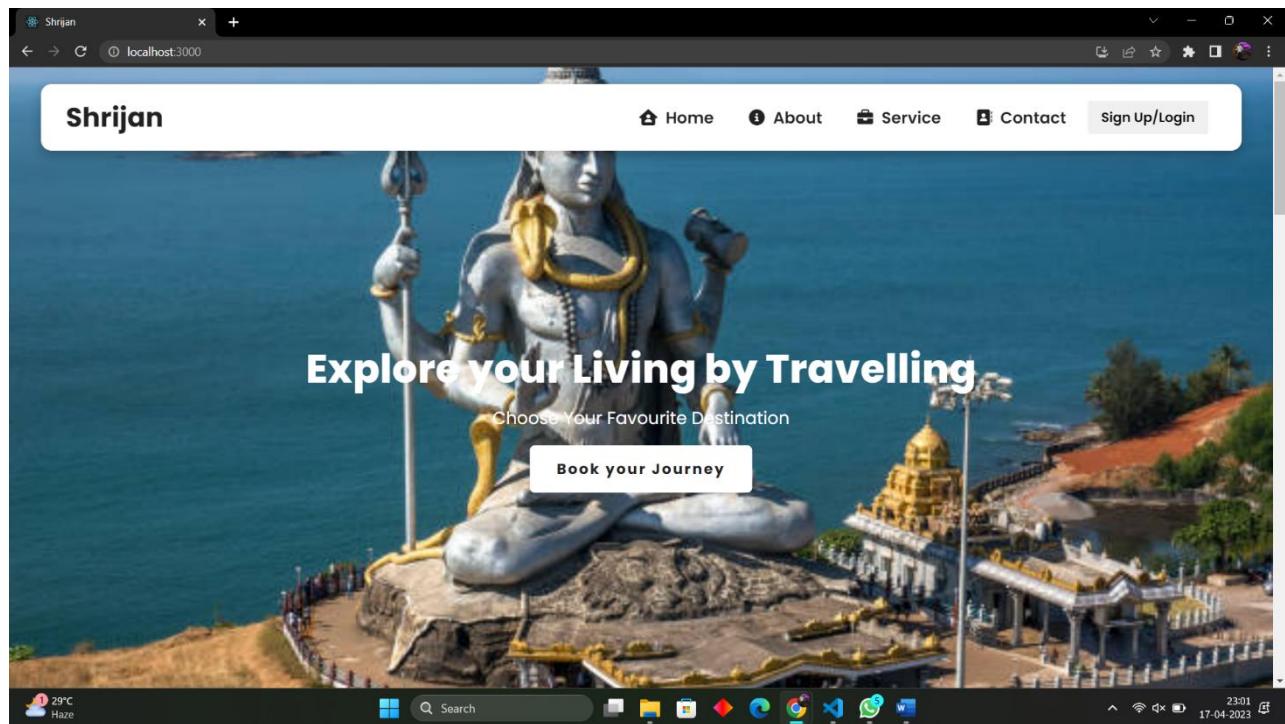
Shrijan

localhost:3000

Shrijan

Home About Service Contact Sign Up/Login

Explore your Living by Travelling

Choose Your Favourite Destination

Book your Journey

29°C
Haze

Search

23:01
17-04-2023